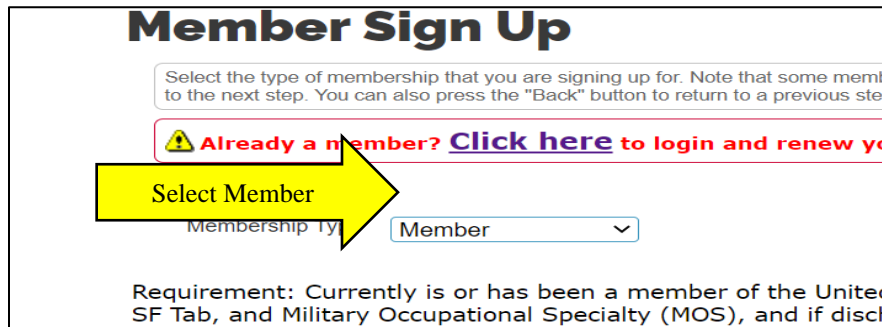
Member Sign Up

Select the type of membership that you are signing up for. Note that some memb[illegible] to the next step. You can also press the "Back" button to return to a previous ste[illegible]

Already a m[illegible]ember? Click here to login and renew yo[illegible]

Select Member

Membership Ty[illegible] Member

Requirement: Currently is or has been a member of the Unite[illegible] SF Tab, and Military Occupational Specialty (MOS), and if disch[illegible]